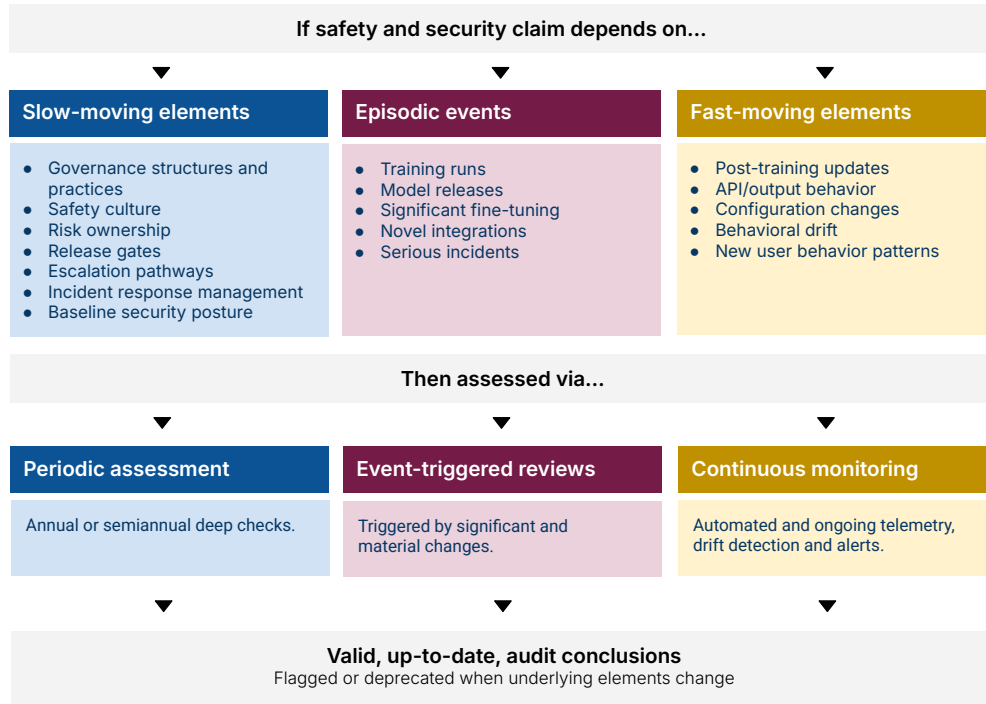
If safety and security claim depends on...

Slow-moving elements

- Governance structures and practices
- Safety culture
- Risk ownership
- Release gates
- Escalation pathways
- Incident response management
- Baseline security posture

Episodic events

- Training runs
- Model releases
- Significant fine-tuning
- Novel integrations
- Serious incidents

Fast-moving elements

- Post-training updates
- API/output behavior
- Configuration changes
- Behavioral drift
- New user behavior patterns

Then assessed via...

Periodic assessment

Annual or semiannual deep checks.

Event-triggered reviews

Triggered by significant and material changes.

Continuous monitoring

Automated and ongoing telemetry, drift detection and alerts.

Valid, up-to-date, audit conclusions
Flagged or deprecated when underlying elements change